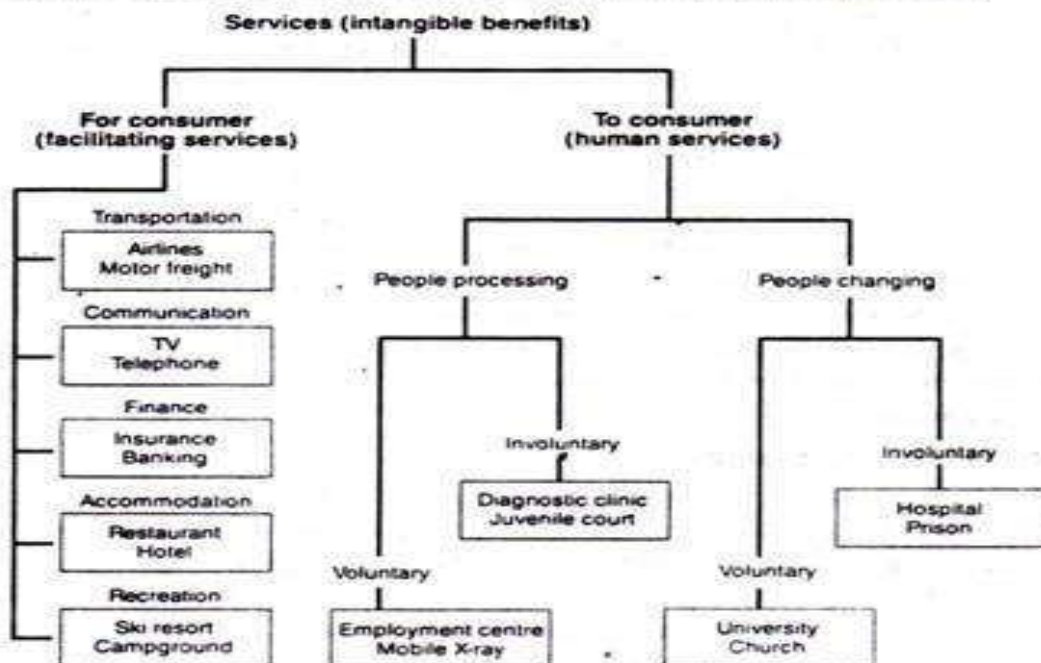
Services (intangible benefits)

For consumer (facilitating services)

To consumer (human services)

Transportation

Airlines
Motor freight

Communication

TV
Telephone

Finance

Insurance
Banking

Accommodation

Restaurant
Hotel

Recreation

Ski resort
Campground

People processing

People changing

Involuntary

Diagnostic clinic
Juvenile court

Voluntary

Employment centre
Mobile X-ray

Involuntary

Hospital
Prison

Voluntary

University
Church